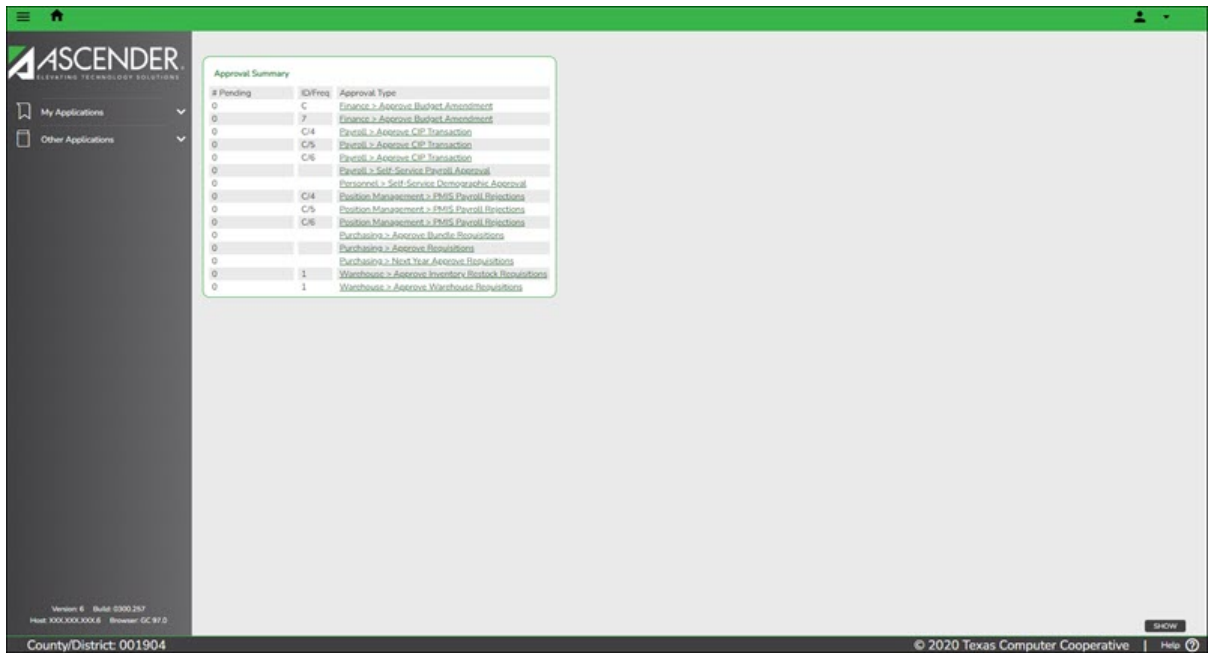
ASCENDER
ELEVATING TECHNOLOGY SOLUTIONS

My Applications
Other Applications

Approval Summary

| # Pending | ID/Freq | Approval Type |
|---|---|---|
| 0 | C | Finance > Approve Budget Amendment |
| 0 | 7 | Finance > Approve Budget Amendment |
| 0 | C/4 | Payroll > Approve CIP Transaction |
| 0 | C/5 | Payroll > Approve CIP Transaction |
| 0 | C/6 | Payroll > Approve CIP Transaction |
| 0 | | Payroll > Self-Service Payroll Approval |
| 0 | | Personnel > Self-Service Demographic Approval |
| 0 | C/4 | Position Management > PMIS Payroll Rejections |
| 0 | C/5 | Position Management > PMIS Payroll Rejections |
| 0 | C/6 | Position Management > PMIS Payroll Rejections |
| 0 | | Purchasing > Approve Bundle Requisitions |
| 0 | | Purchasing > Approve Requisitions |
| 0 | | Purchasing > Next Year Approve Requisitions |
| 0 | 1 | Warehouse > Approve Inventory Restock Requisitions |
| 0 | 1 | Warehouse > Approve Warehouse Requisitions |

Version: 6 Build: 0300.257
Host: XXX.XXX.XXX.6 Browser: GC 97.0

SHOW

County/District: 001904
© 2020 Texas Computer Cooperative | Help